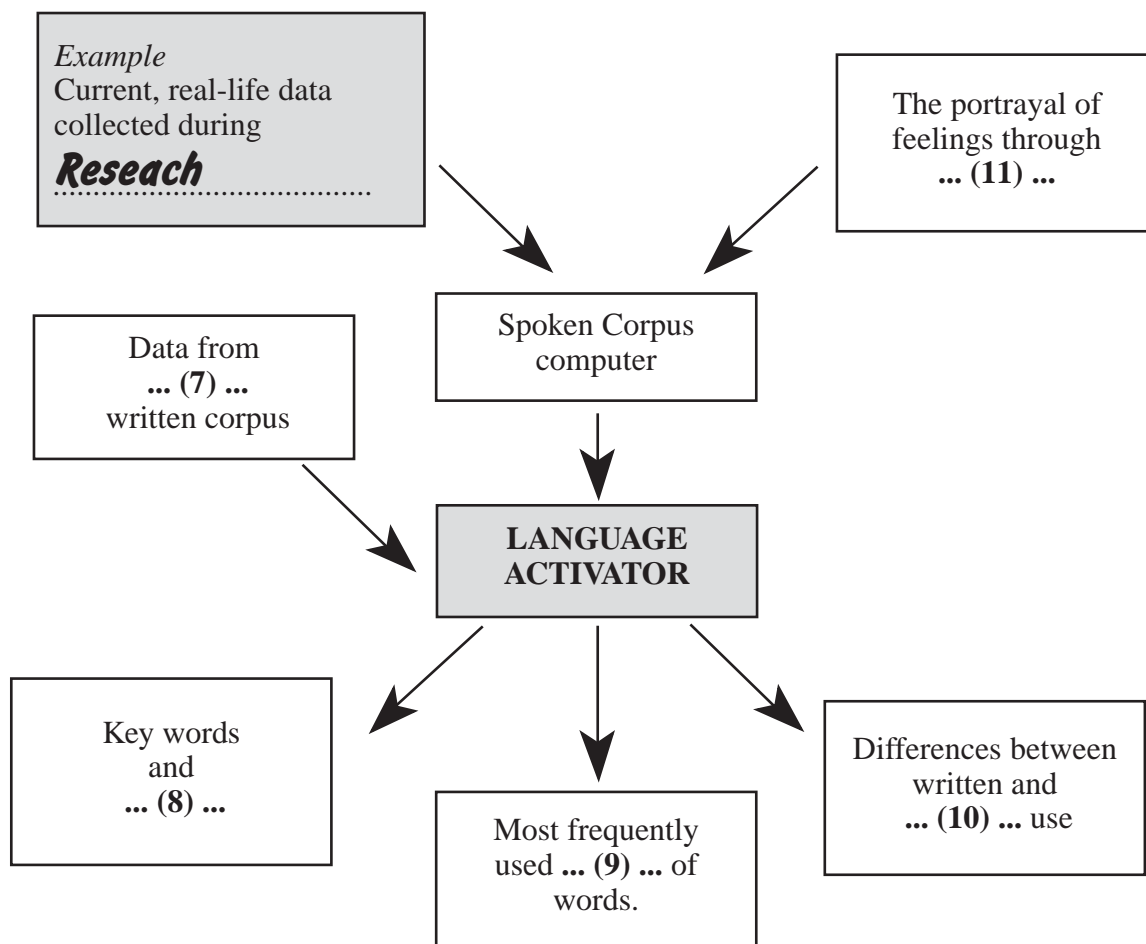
*Example*
Current, real-life data collected during
Reseach

The portrayal of feelings through
**... (11) ...**

Data from
**... (7) ...**
written corpus

Spoken Corpus computer

**LANGUAGE ACTIVATOR**

Key words and
**... (8) ...**

Most frequently used **... (9) ...** of words.

Differences between written and
**... (10) ...** use